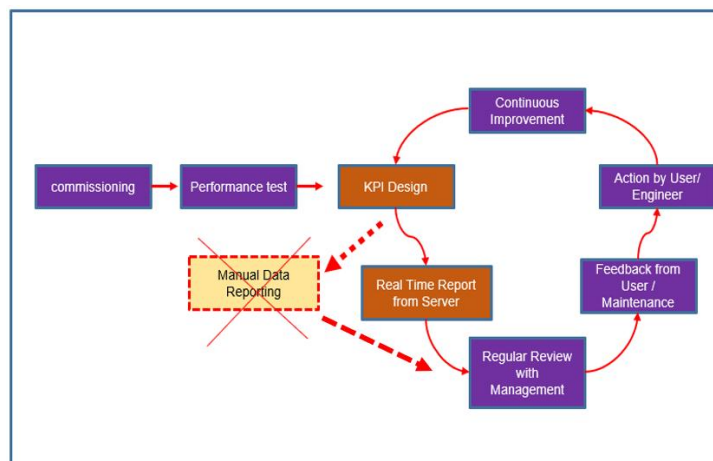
Continuous Improvement

commissioning

Performance test

KPI Design

Action by User/ Engineer

Manual Data Reporting

Real Time Report from Server

Feedback from User / Maintenance

Regular Review with Management